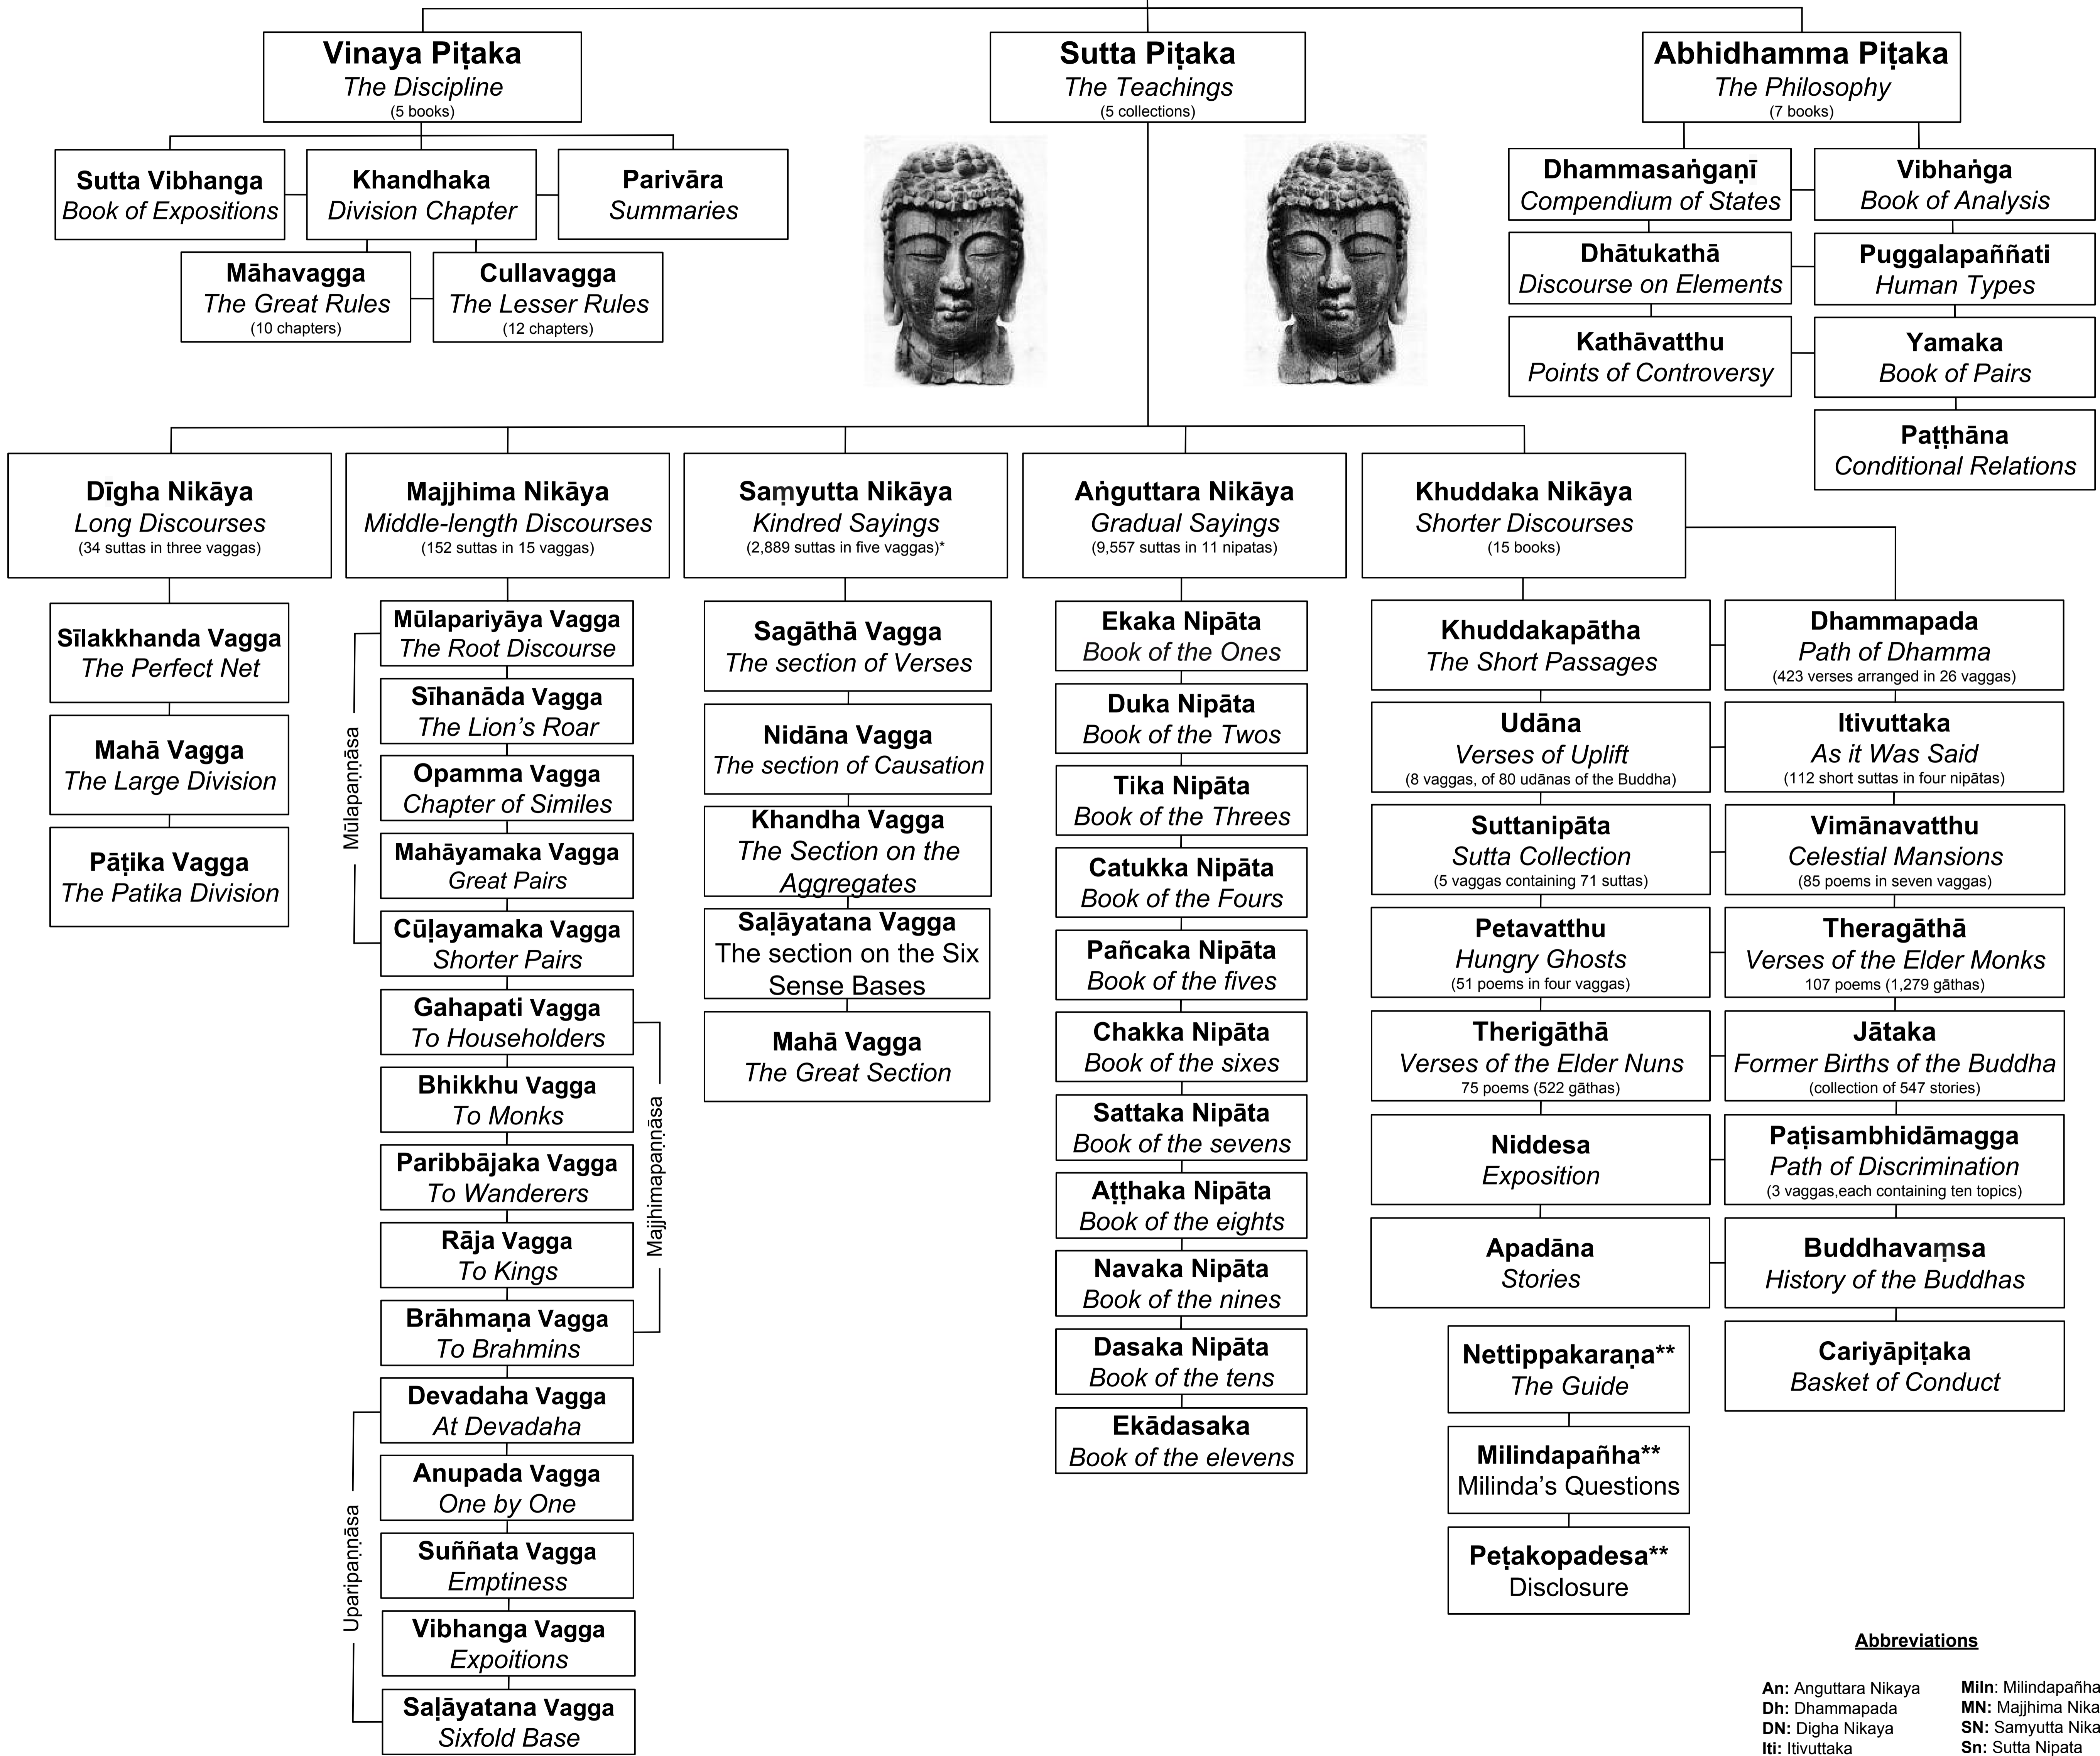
Vinaya Piṭaka
The Discipline
(5 books)

Sutta Piṭaka
The Teachings
(5 collections)

Abhidhamma Piṭaka
The Philosophy
(7 books)

Sutta Vibhanga
Book of Expositions

Khandhaka
Division Chapter

Parivāra
Summaries

Māhavagga
The Great Rules
(10 chapters)

Cullavagga
The Lesser Rules
(12 chapters)

Dhammasaṅgaṇī
Compendium of States

Vibhaṅga
Book of Analysis

Dhātukathā
Discourse on Elements

Puggalapaññati
Human Types

Kathāvatthu
Points of Controversy

Yamaka
Book of Pairs

Paṭṭhāna
Conditional Relations

Dīgha Nikāya
Long Discourses
(34 suttas in three vaggas)

Majjhima Nikāya
Middle-length Discourses
(152 suttas in 15 vaggas)

Saṃyutta Nikāya
Kindred Sayings
(2,889 suttas in five vaggas)*

Aṅguttara Nikāya
Gradual Sayings
(9,557 suttas in 11 nipatas)

Khuddaka Nikāya
Shorter Discourses
(15 books)

Sīlakkhanda Vagga
The Perfect Net

Mahā Vagga
The Large Division

Pāṭika Vagga
The Patika Division

Mūlapaṇṇāsa

Mūlapariyāya Vagga
The Root Discourse

Sīhanāda Vagga
The Lion's Roar

Opamma Vagga
Chapter of Similes

Mahāyamaka Vagga
Great Pairs

Cūḷayamaka Vagga
Shorter Pairs

Majjhimapaṇṇāsa

Gahapati Vagga
To Householders

Bhikkhu Vagga
To Monks

Paribbājaka Vagga
To Wanderers

Rāja Vagga
To Kings

Brāhmaṇa Vagga
To Brahmins

Uparipaṇṇāsa

Devadaha Vagga
At Devadaha

Anupada Vagga
One by One

Suññata Vagga
Emptiness

Vibhanga Vagga
Expoitions

Saḷāyatana Vagga
Sixfold Base

Sagāthā Vagga
The section of Verses

Nidāna Vagga
The section of Causation

Khandha Vagga
The Section on the Aggregates

Saḷāyatana Vagga
The section on the Six Sense Bases

Mahā Vagga
The Great Section

Ekaka Nipāta
Book of the Ones

Duka Nipāta
Book of the Twos

Tika Nipāta
Book of the Threes

Catukka Nipāta
Book of the Fours

Pañcaka Nipāta
Book of the fives

Chakka Nipāta
Book of the sixes

Sattaka Nipāta
Book of the sevens

Aṭṭhaka Nipāta
Book of the eights

Navaka Nipāta
Book of the nines

Dasaka Nipāta
Book of the tens

Ekādasaka
Book of the elevens

Khuddakapātha
The Short Passages

Dhammapada
Path of Dhamma
(423 verses arranged in 26 vaggas)

Udāna
Verses of Uplift
(8 vaggas, of 80 udānas of the Buddha)

Itivuttaka
As it Was Said
(112 short suttas in four nipātas)

Suttanipāta
Sutta Collection
(5 vaggas containing 71 suttas)

Vimānavatthu
Celestial Mansions
(85 poems in seven vaggas)

Petavatthu
Hungry Ghosts
(51 poems in four vaggas)

Theragāthā
Verses of the Elder Monks
107 poems (1,279 gāthas)

Therigāthā
Verses of the Elder Nuns
75 poems (522 gāthas)

Jātaka
Former Births of the Buddha
(collection of 547 stories)

Niddesa
Exposition

Paṭisambhidāmagga
Path of Discrimination
(3 vaggas,each containing ten topics)

Apadāna
Stories

Buddhavaṃsa
History of the Buddhas

Nettippakaraṇa**
The Guide

Cariyāpiṭaka
Basket of Conduct

Milindapañha**
Milinda's Questions

Peṭakopadesa**
Disclosure

Abbreviations

An: Anguttara Nikaya
Dh: Dhammapada
DN: Digha Nikaya
Iti: Itivuttaka

Miln: Milindapañha
MN: Majjhima Nika
SN: Samyutta Nika
Sn: Sutta Nipata